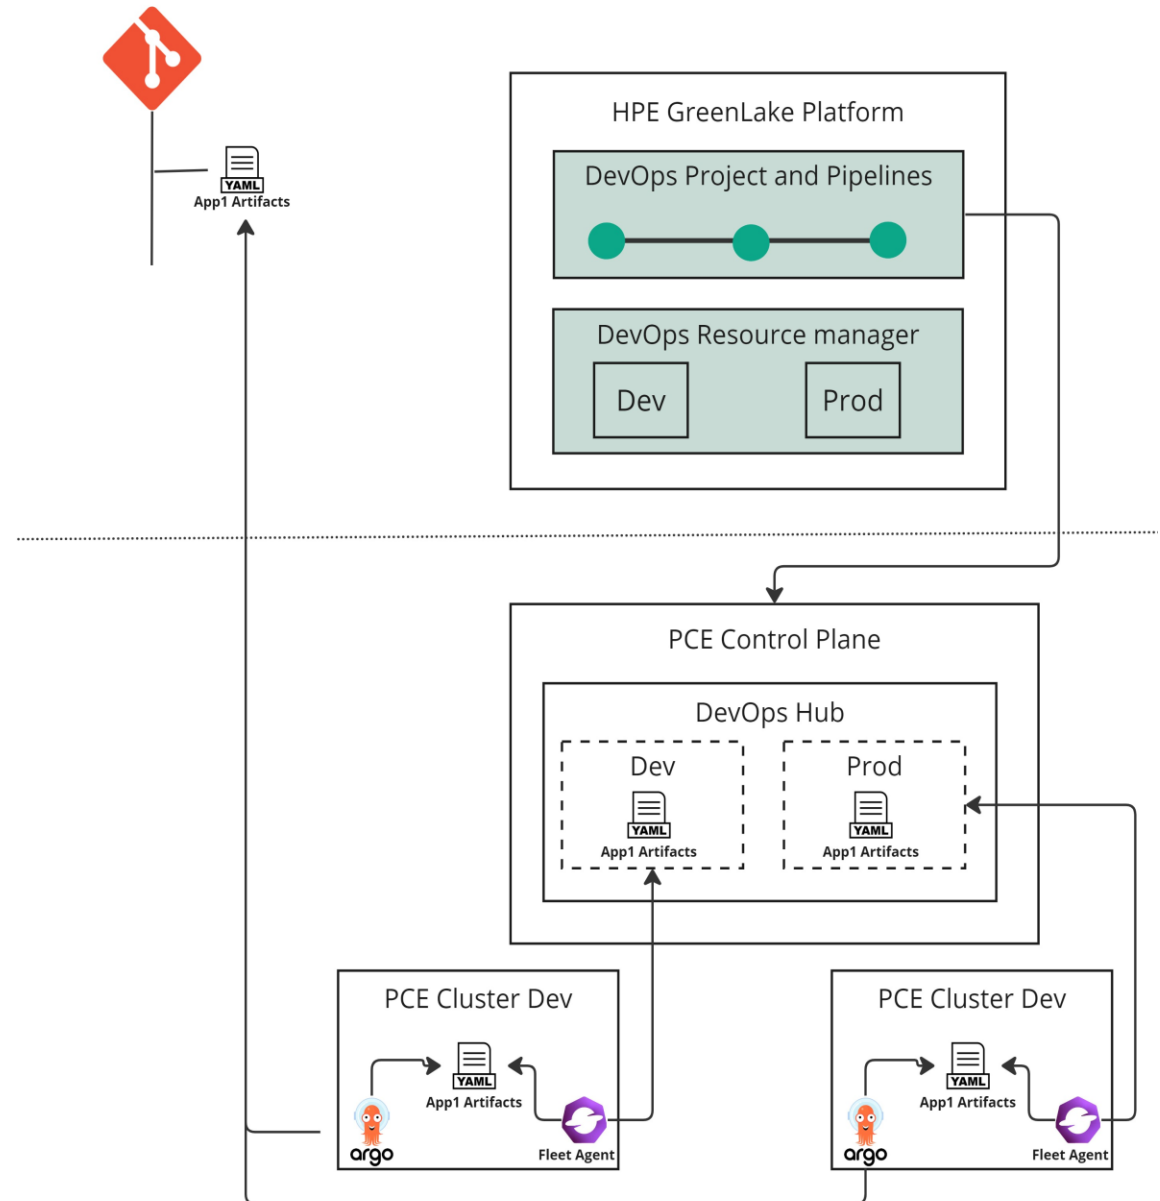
YAML
App1 Artifacts

HPE GreenLake Platform

DevOps Project and Pipelines

DevOps Resource manager

Dev

Prod

PCE Control Plane

DevOps Hub

Dev

YAML
App1 Artifacts

Prod

YAML
App1 Artifacts

PCE Cluster Dev

YAML
App1 Artifacts

argo

Fleet Agent

PCE Cluster Dev

YAML
App1 Artifacts

argo

Fleet Agent